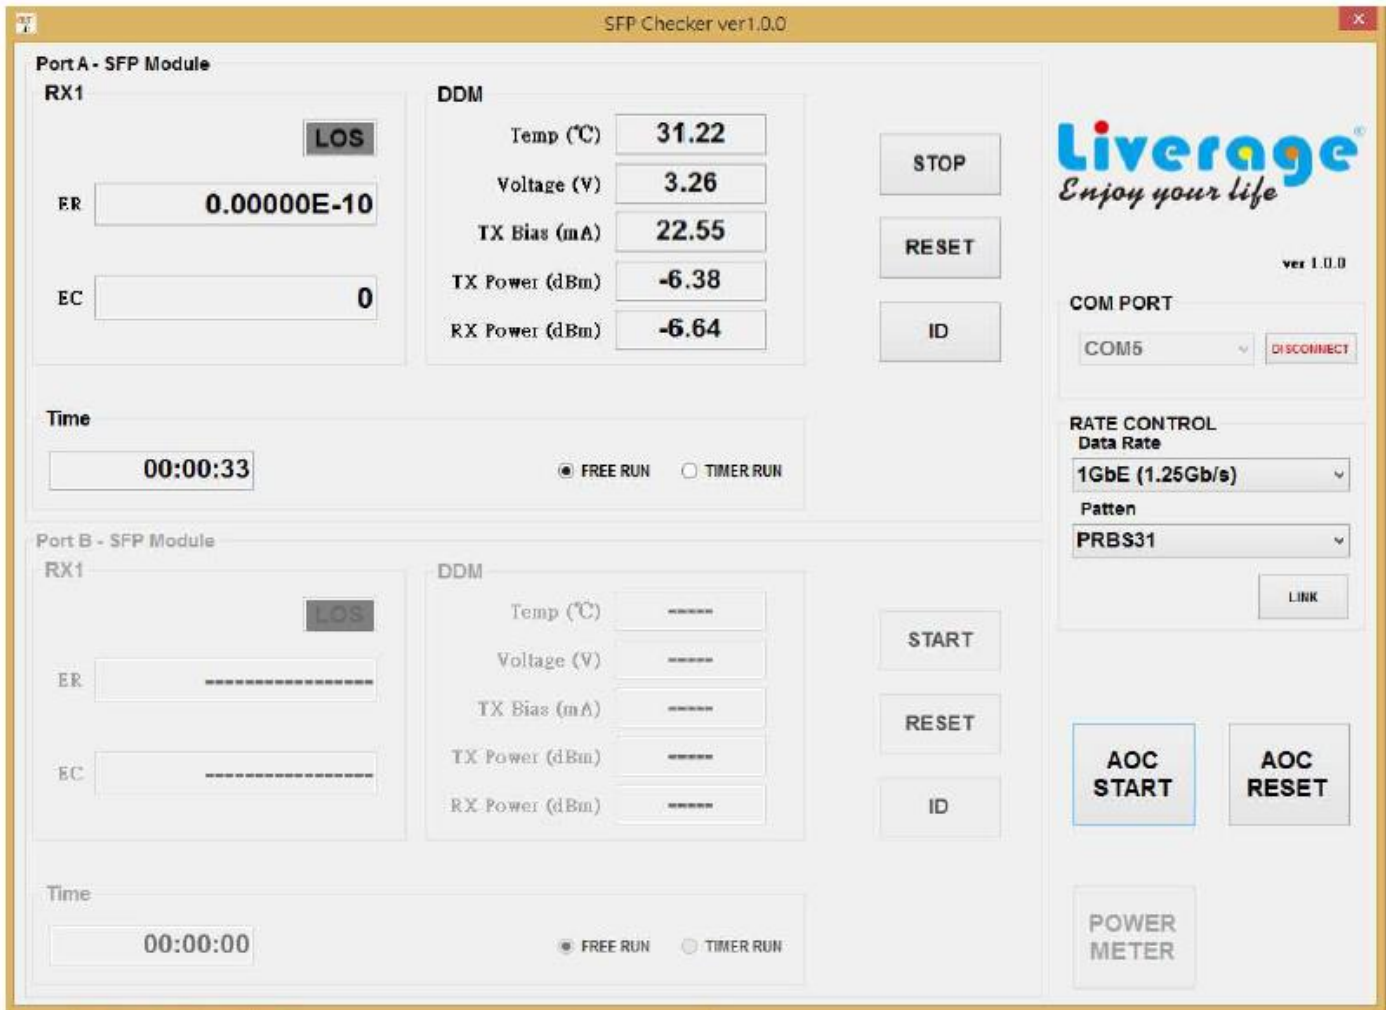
SFP Checker ver1.0.0

Port A - SFP Module

RX1

LOS

ER 0.00000E-10

EC 0

DDM

Temp (℃) 31.22

Voltage (V) 3.26

TX Bias (mA) 22.55

TX Power (dBm) -6.38

RX Power (dBm) -6.64

STOP

RESET

ID

Time

00:00:33

FREE RUN TIMER RUN

Port B - SFP Module

RX1

LOS

ER ------------------

EC ------------------

DDM

Temp (℃) ------

Voltage (V) ------

TX Bias (mA) ------

TX Power (dBm) ------

RX Power (dBm) ------

START

RESET

ID

Time

00:00:00

FREE RUN TIMER RUN

Liverage®
Enjoy your life

ver 1.0.0

COM PORT

COM5

DISCONNECT

RATE CONTROL

Data Rate

1GbE (1.25Gb/s)

Patten

PRBS31

LINK

AOC START

AOC RESET

POWER METER